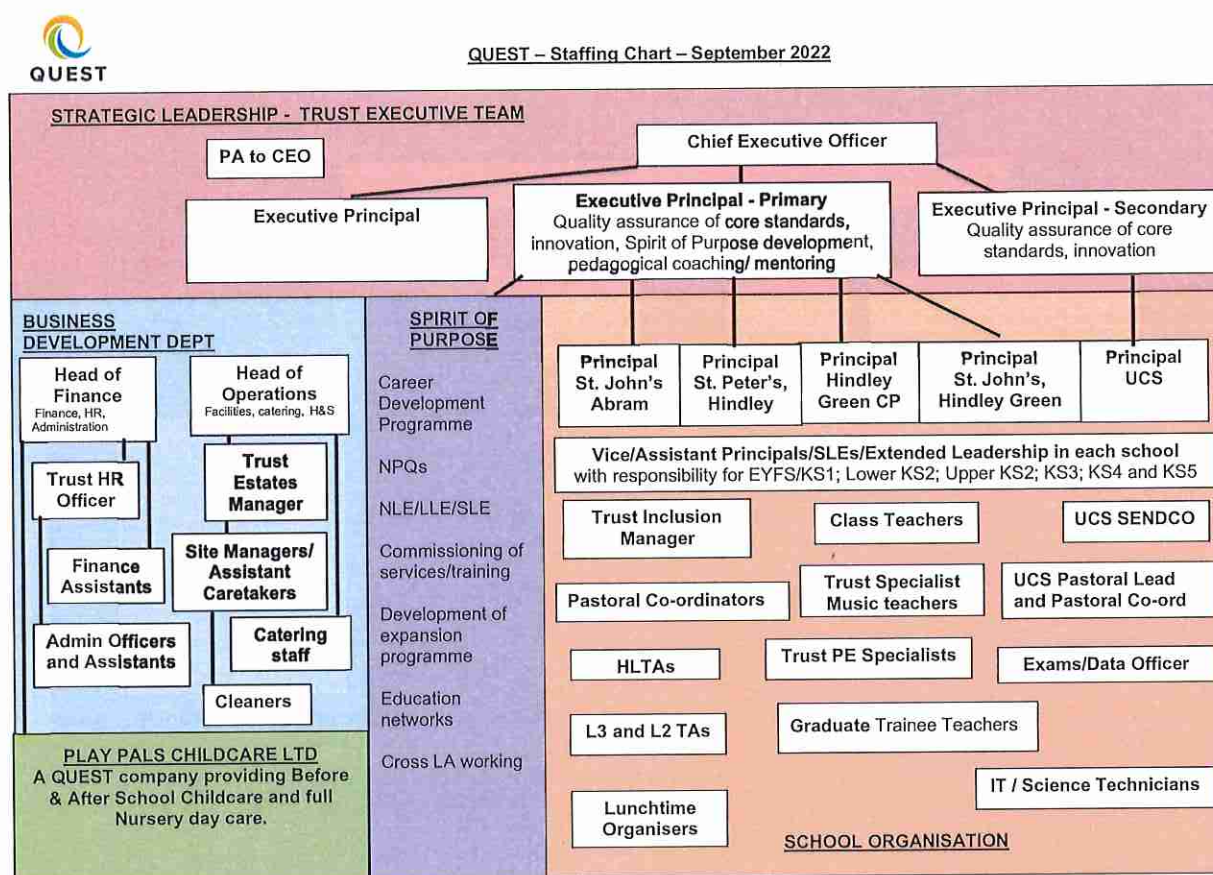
QUEST

QUEST – Staffing Chart – September 2022

STRATEGIC LEADERSHIP - TRUST EXECUTIVE TEAM

PA to CEO

Chief Executive Officer

Executive Principal

Executive Principal - Primary
Quality assurance of core standards, innovation, Spirit of Purpose development, pedagogical coaching/ mentoring

Executive Principal - Secondary
Quality assurance of core standards, innovation

BUSINESS DEVELOPMENT DEPT

Head of Finance
Finance, HR, Administration

Head of Operations
Facilities, catering, H&S

Trust HR Officer

Trust Estates Manager

Finance Assistants

Site Managers/ Assistant Caretakers

Admin Officers and Assistants

Catering staff

Cleaners

PLAY PALS CHILDCARE LTD
A QUEST company providing Before & After School Childcare and full Nursery day care.

SPIRIT OF PURPOSE

Career Development Programme

NPQs

NLE/LLE/SLE

Commissioning of services/training

Development of expansion programme

Education networks

Cross LA working

Principal St. John's Abram

Principal St. Peter's, Hindley

Principal Hindley Green CP

Principal St. John's, Hindley Green

Principal UCS

Vice/Assistant Principals/SLEs/Extended Leadership in each school with responsibility for EYFS/KS1; Lower KS2; Upper KS2; KS3; KS4 and KS5

Trust Inclusion Manager

Class Teachers

UCS SENDCO

Pastoral Co-ordinators

Trust Specialist Music teachers

UCS Pastoral Lead and Pastoral Co-ord

HLTAs

Trust PE Specialists

Exams/Data Officer

L3 and L2 TAs

Graduate Trainee Teachers

IT / Science Technicians

Lunchtime Organisers

SCHOOL ORGANISATION